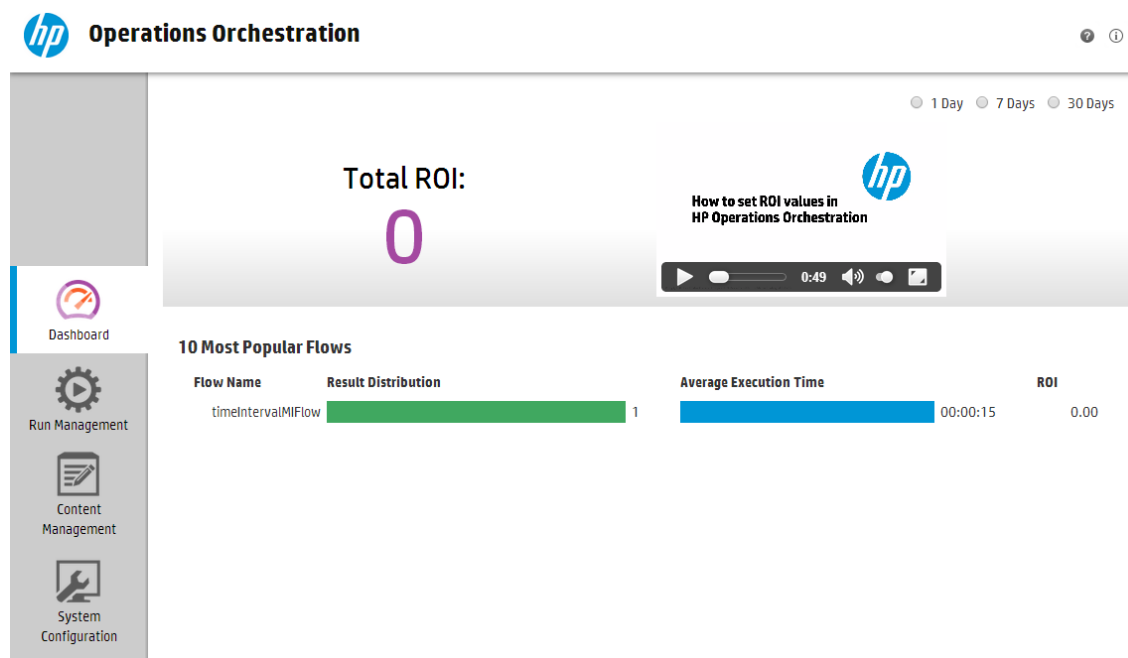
hp Operations Orchestration

1 Day 7 Days 30 Days

Total ROI:
0

hp
How to set ROI values in HP Operations Orchestration

0:49

Dashboard

Run Management

Content Management

System Configuration

10 Most Popular Flows

| Flow Name | Result Distribution | Average Execution Time | ROI |
|---|---|---|---|
| timeIntervalMIFlow | 1 | 00:00:15 | 0.00 |